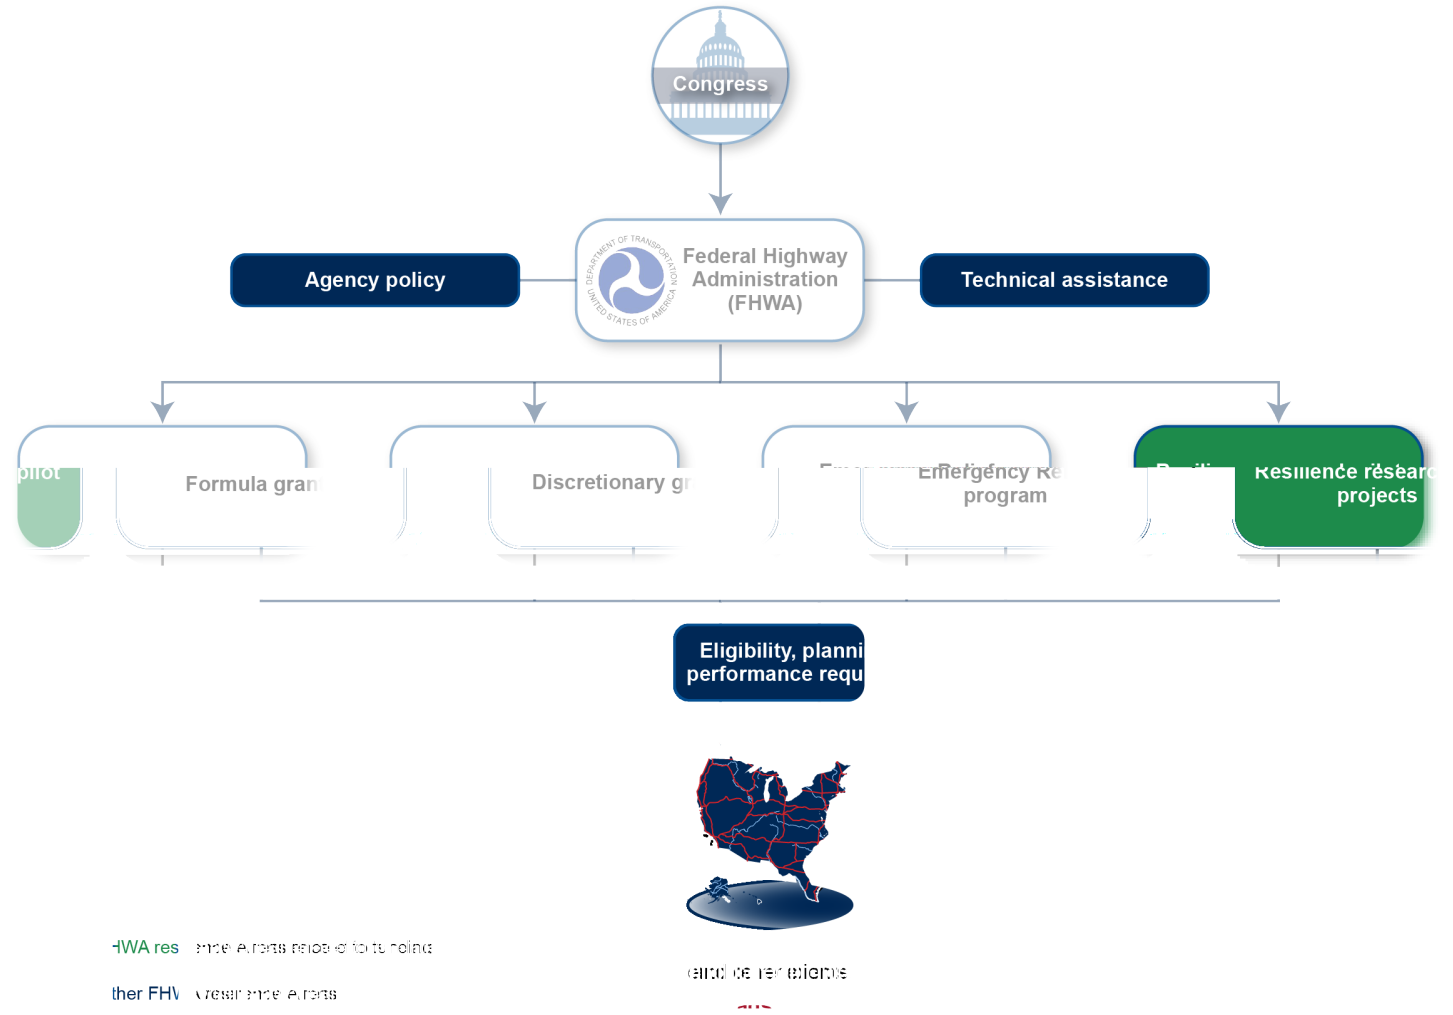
Congress

Agency policy

Federal Highway Administration (FHWA)

DEPARTMENT OF TRANSPORTATION UNITED STATES OF AMERICA

Technical assistance

pilot

Formula gran

Discretionary gr

Emergency Re program

Resilience researc projects

Eligibility, planni performance requ

HWA res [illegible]

ther FHV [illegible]

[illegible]